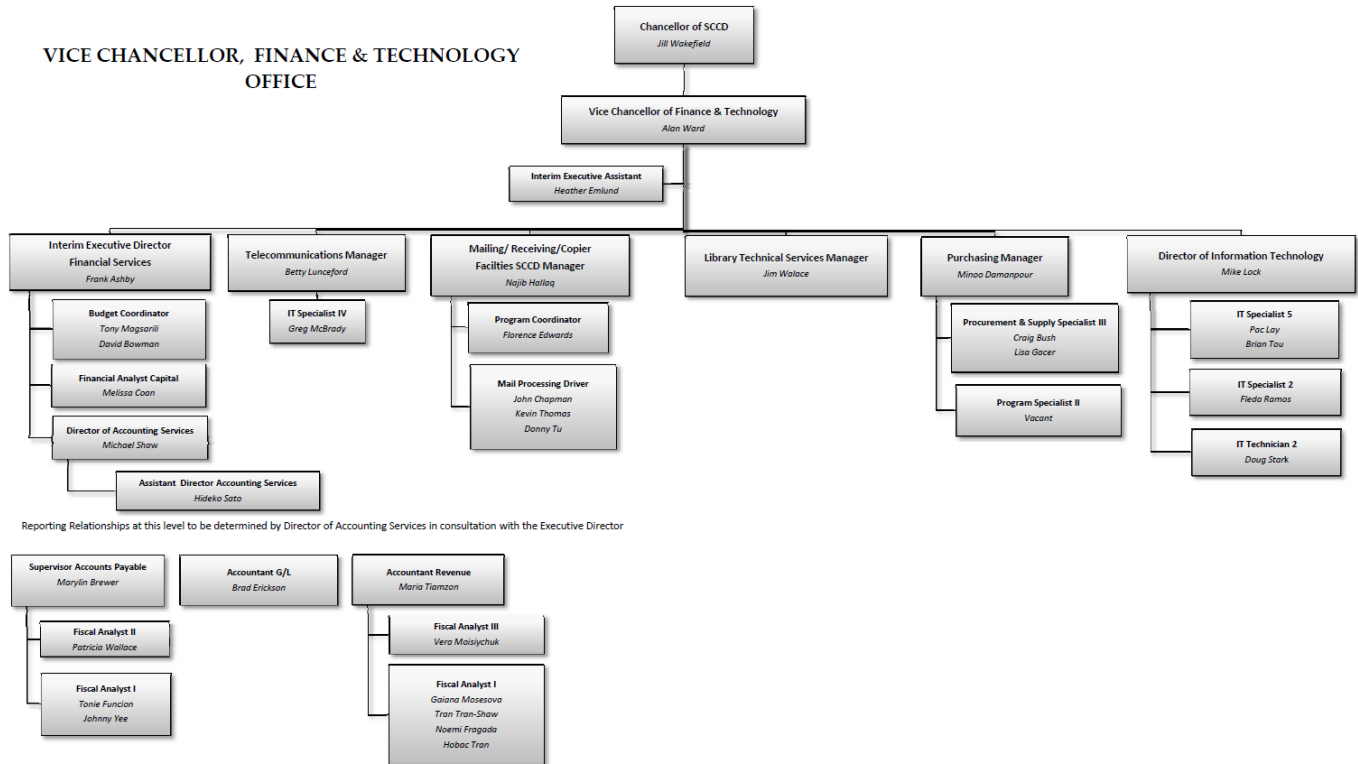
VICE CHANCELLOR, FINANCE & TECHNOLOGY OFFICE

Chancellor of SCCD
Jill Wakefield

Vice Chancellor of Finance & Technology
Alan Ward

Interim Executive Assistant
Heather Emlund

Interim Executive Director Financial Services
Frank Ashby

Budget Coordinator
Tony Magsarili
David Bowman

Financial Analyst Capital
Melissa Coan

Director of Accounting Services
Michael Shaw

Assistant Director Accounting Services
Hideko Sato

Telecommunications Manager
Betty Lunceford

IT Specialist IV
Greg McBrady

Mailing/ Receiving/Copier Facilties SCCD Manager
Najib Hallaq

Program Coordinator
Florence Edwards

Mail Processing Driver
John Chapman
Kevin Thomas
Donny Tu

Library Technical Services Manager
Jim Walace

Purchasing Manager
Minoo Damanpour

Procurement & Supply Specialist III
Craig Bush
Lisa Gacer

Program Specialist II
Vacant

Director of Information Technology
Mike Lock

IT Specialist 5
Pac Lay
Brian Tou

IT Specialist 2
Fleda Ramos

IT Technician 2
Doug Stark

Reporting Relationships at this level to be determined by Director of Accounting Services in consultation with the Executive Director

Supervisor Accounts Payable
Marylin Brewer

Fiscal Analyst II
Patricia Wallace

Fiscal Analyst I
Tonie Funcion
Johnny Yee

Accountant G/L
Brad Erickson

Accountant Revenue
Maria Tiamzon

Fiscal Analyst III
Vera Moisiychuk

Fiscal Analyst I
Gaiana Mosesova
Tran Tran-Shaw
Noemi Fragada
Hobac Tran